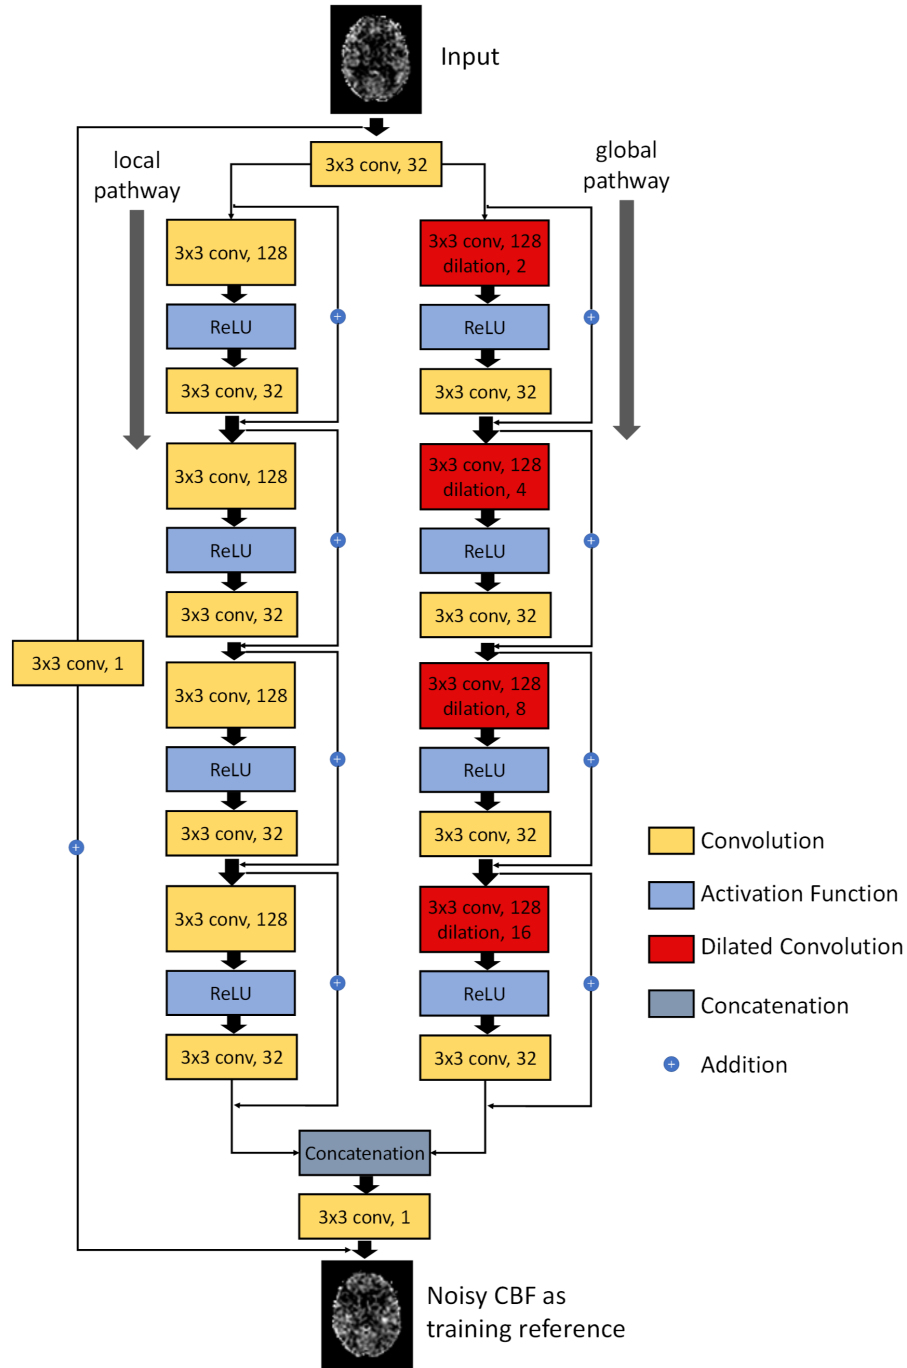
Input

3x3 conv, 32

local pathway

global pathway

3x3 conv, 128

ReLU

3x3 conv, 32

3x3 conv, 128

ReLU

3x3 conv, 32

3x3 conv, 128

ReLU

3x3 conv, 32

3x3 conv, 128

ReLU

3x3 conv, 32

3x3 conv, 128 dilation, 2

ReLU

3x3 conv, 32

3x3 conv, 128 dilation, 4

ReLU

3x3 conv, 32

3x3 conv, 128 dilation, 8

ReLU

3x3 conv, 32

3x3 conv, 128 dilation, 16

ReLU

3x3 conv, 32

3x3 conv, 1

Concatenation

3x3 conv, 1

Noisy CBF as training reference

Convolution

Activation Function

Dilated Convolution

Concatenation

Addition